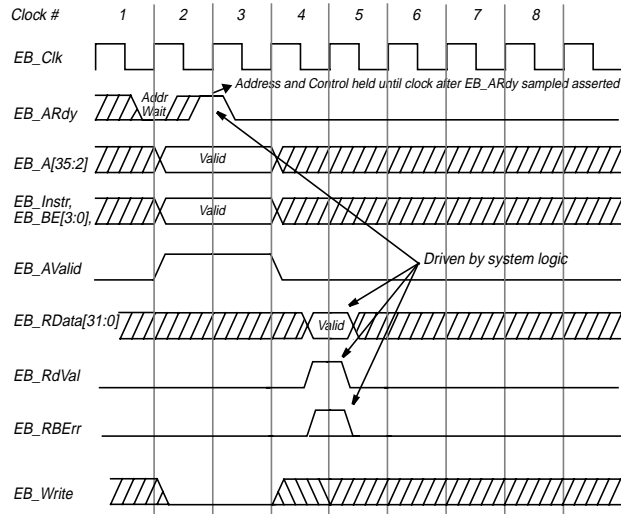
Clock # 1 2 3 4 5 6 7 8

EB_Clk

Address and Control held until clock after EB_ARdy sampled asserted

EB_ARdy

Addr Wait

EB_A[35:2]

Valid

EB_Instr, EB_BE[3:0],

Valid

EB_AValid

Driven by system logic

EB_RData[31:0]

Valid

EB_RdVal

EB_RBErr

EB_Write